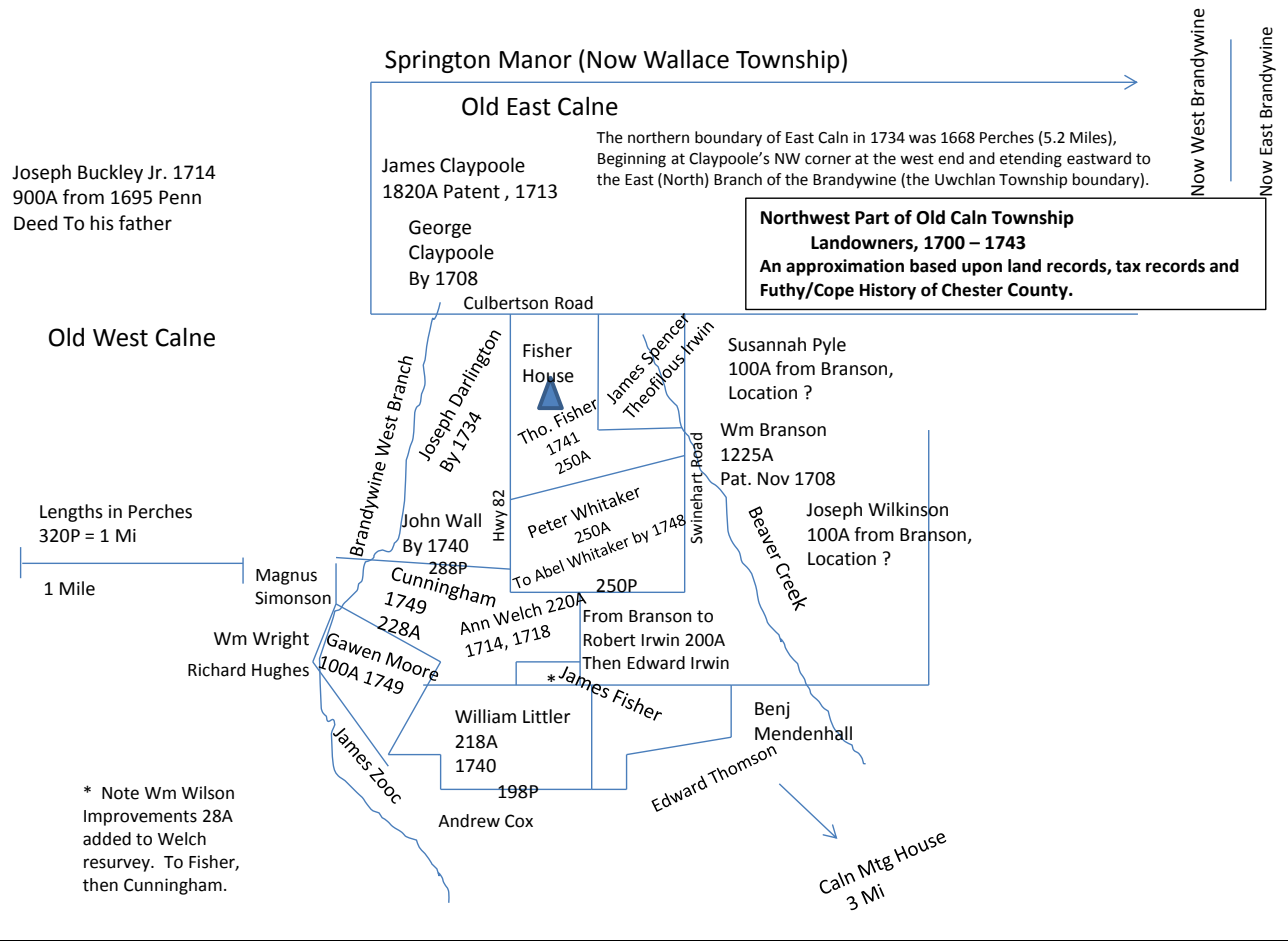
Springton Manor (Now Wallace Township)

Now West Brandywine

Now East Brandywine

Old East Calne

The northern boundary of East Caln in 1734 was 1668 Perches (5.2 Miles), Beginning at Claypoole's NW corner at the west end and etending eastward to the East (North) Branch of the Brandywine (the Uwchlan Township boundary).

Joseph Buckley Jr. 1714
900A from 1695 Penn
Deed To his father

James Claypoole
1820A Patent , 1713

George
Claypoole
By 1708

**Northwest Part of Old Caln Township**
**Landowners, 1700 – 1743**
**An approximation based upon land records, tax records and Futhy/Cope History of Chester County.**

Culbertson Road

Old West Calne

Fisher
House

James Spencer

Theofilous Irwin

Susannah Pyle
100A from Branson,
Location ?

Brandywine West Branch

Joseph Darlington
By 1734

Tho. Fisher
1741
250A

Wm Branson
1225A
Pat. Nov 1708

Swinehart Road

Lengths in Perches
320P = 1 Mi

Hwy 82

John Wall
By 1740
288P

Peter Whitaker
250A
To Abel Whitaker by 1748

Beaver Creek

Joseph Wilkinson
100A from Branson,
Location ?

1 Mile

Magnus
Simonson

Cunningham
1749
228A

250P

Ann Welch 220A
1714, 1718

From Branson to
Robert Irwin 200A
Then Edward Irwin

Wm Wright

Richard Hughes

Gawen Moore
100A 1749

* James Fisher

William Littler
218A
1740

Benj
Mendenhall

James Zooc

198P

Edward Thomson

* Note Wm Wilson Improvements 28A added to Welch resurvey. To Fisher, then Cunningham.

Andrew Cox

Caln Mtg House
3 Mi